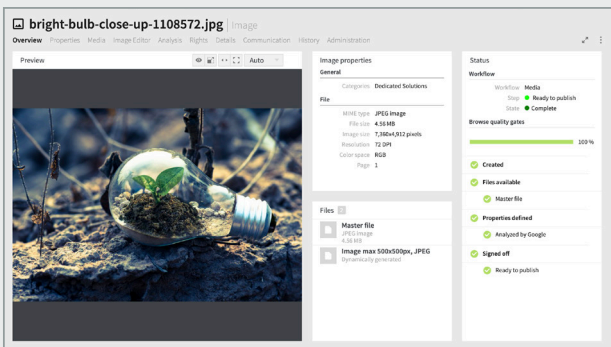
bright-bulb-close-up-1108572.jpg | Image

Overview Properties Media Image Editor Analysis Rights Details Communication History Administration

Preview

Auto

Image properties

General

Categories Dedicated Solutions

File

MIME type JPEG image
File size 4.56 MB
Image size 7,360x4,912 pixels
Resolution 72 DPI
Colorspace RGB
Page 1

Files 2

Master file
JPEG image
4.38 MB

Image max 500x500px, JPEG
Dynamically generated

Status

Workflow

Workflow Media
Step Ready to publish
State Complete

Browse quality gates

100 %

Created

Files available

Master file

Properties defined

Analyzed by Google

Signed off

Ready to publish